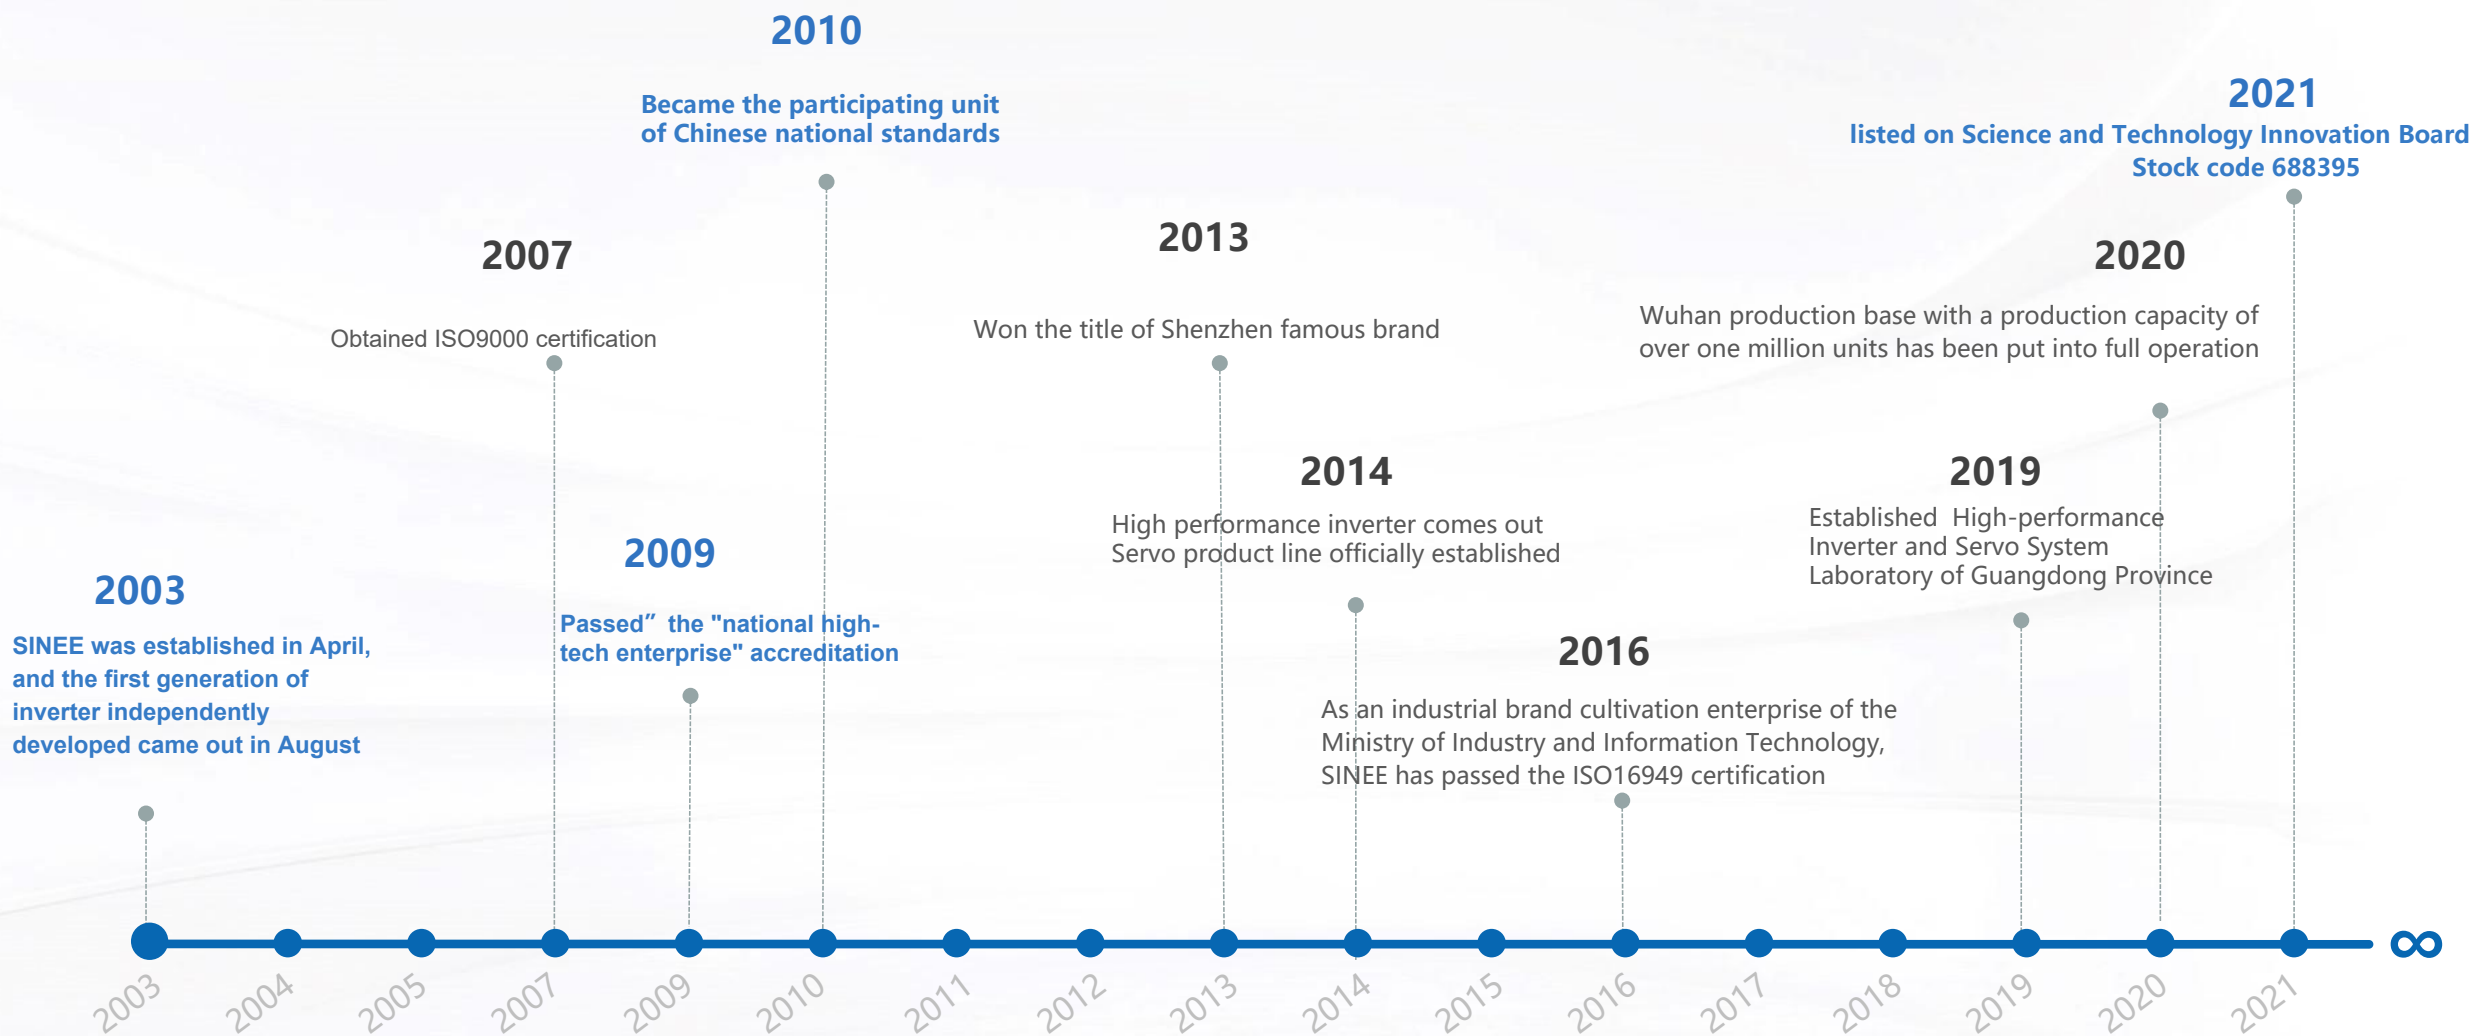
2010

Became the participating unit of Chinese national standards

2021

listed on Science and Technology Innovation Board Stock code 688395

2007

Obtained ISO9000 certification

2013

Won the title of Shenzhen famous brand

2020

Wuhan production base with a production capacity of over one million units has been put into full operation

2014

High performance inverter comes out Servo product line officially established

2019

Established High-performance Inverter and Servo System Laboratory of Guangdong Province

2009

Passed” the "national high-tech enterprise" accreditation

2003

SINEE was established in April, and the first generation of inverter independently developed came out in August

2016

As an industrial brand cultivation enterprise of the Ministry of Industry and Information Technology, SINEE has passed the ISO16949 certification

2003 2004 2005 2007 2009 2010 2011 2012 2013 2014 2015 2016 2017 2018 2019 2020 2021 ∞